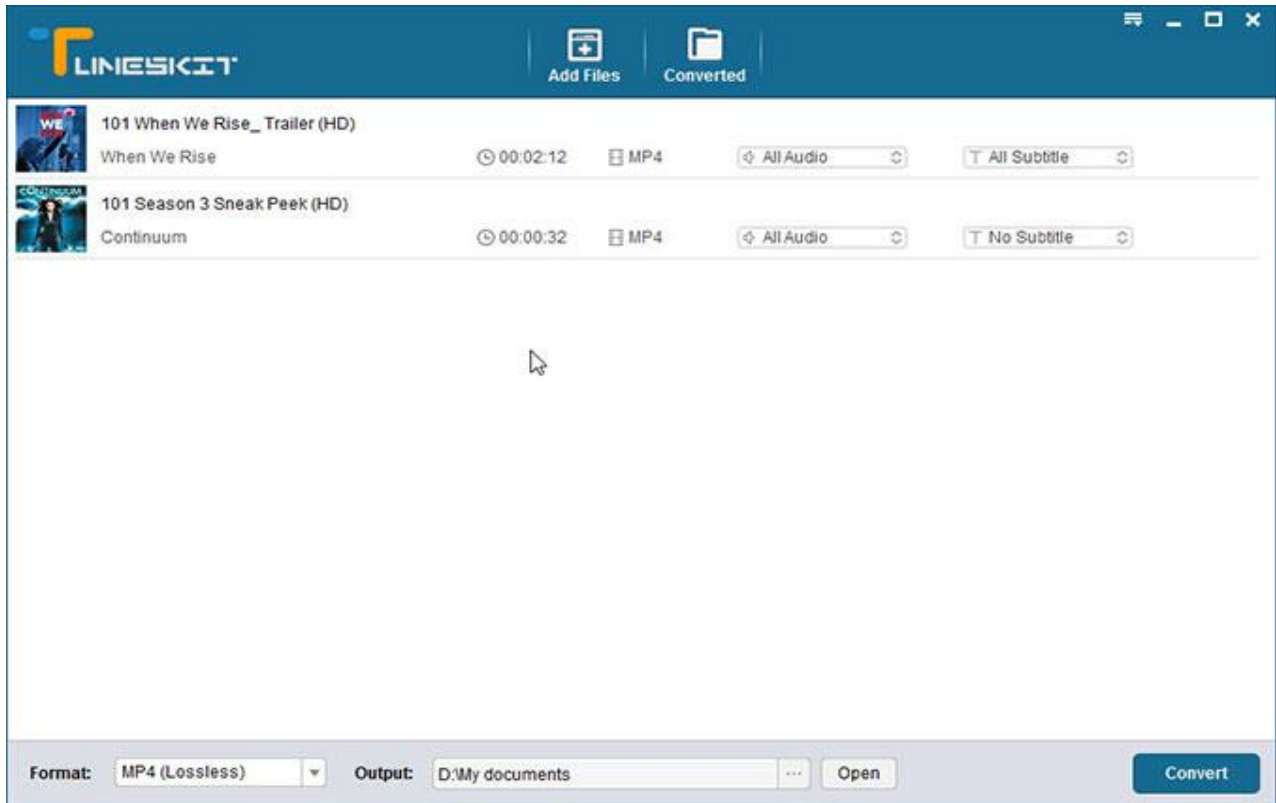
TUNESKIT

Add Files

Converted

101 When We Rise_ Trailer (HD)
When We Rise
00:02:12
MP4
All Audio
All Subtitle

101 Season 3 Sneak Peek (HD)
Continuum
00:00:32
MP4
All Audio
No Subtitle

Format: MP4 (Lossless)
Output: D:\My documents
...
Open
Convert